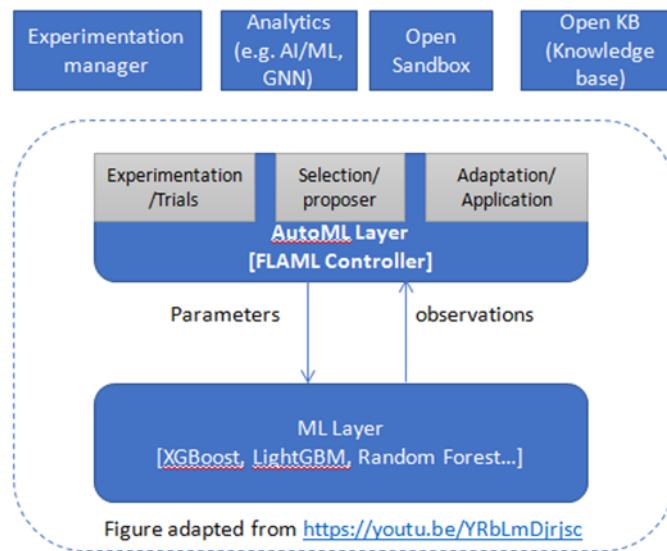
Experimentation manager

Analytics (e.g. AI/ML, GNN)

Open Sandbox

Open KB (Knowledge base)

Experimentation /Trials

Selection/ proposer

Adaptation/ Application

AutoML Layer [FLAML Controller]

Parameters

observations

ML Layer [XGBoost, LightGBM, Random Forest...]

Figure adapted from https://youtu.be/YRbLmDjrjsc